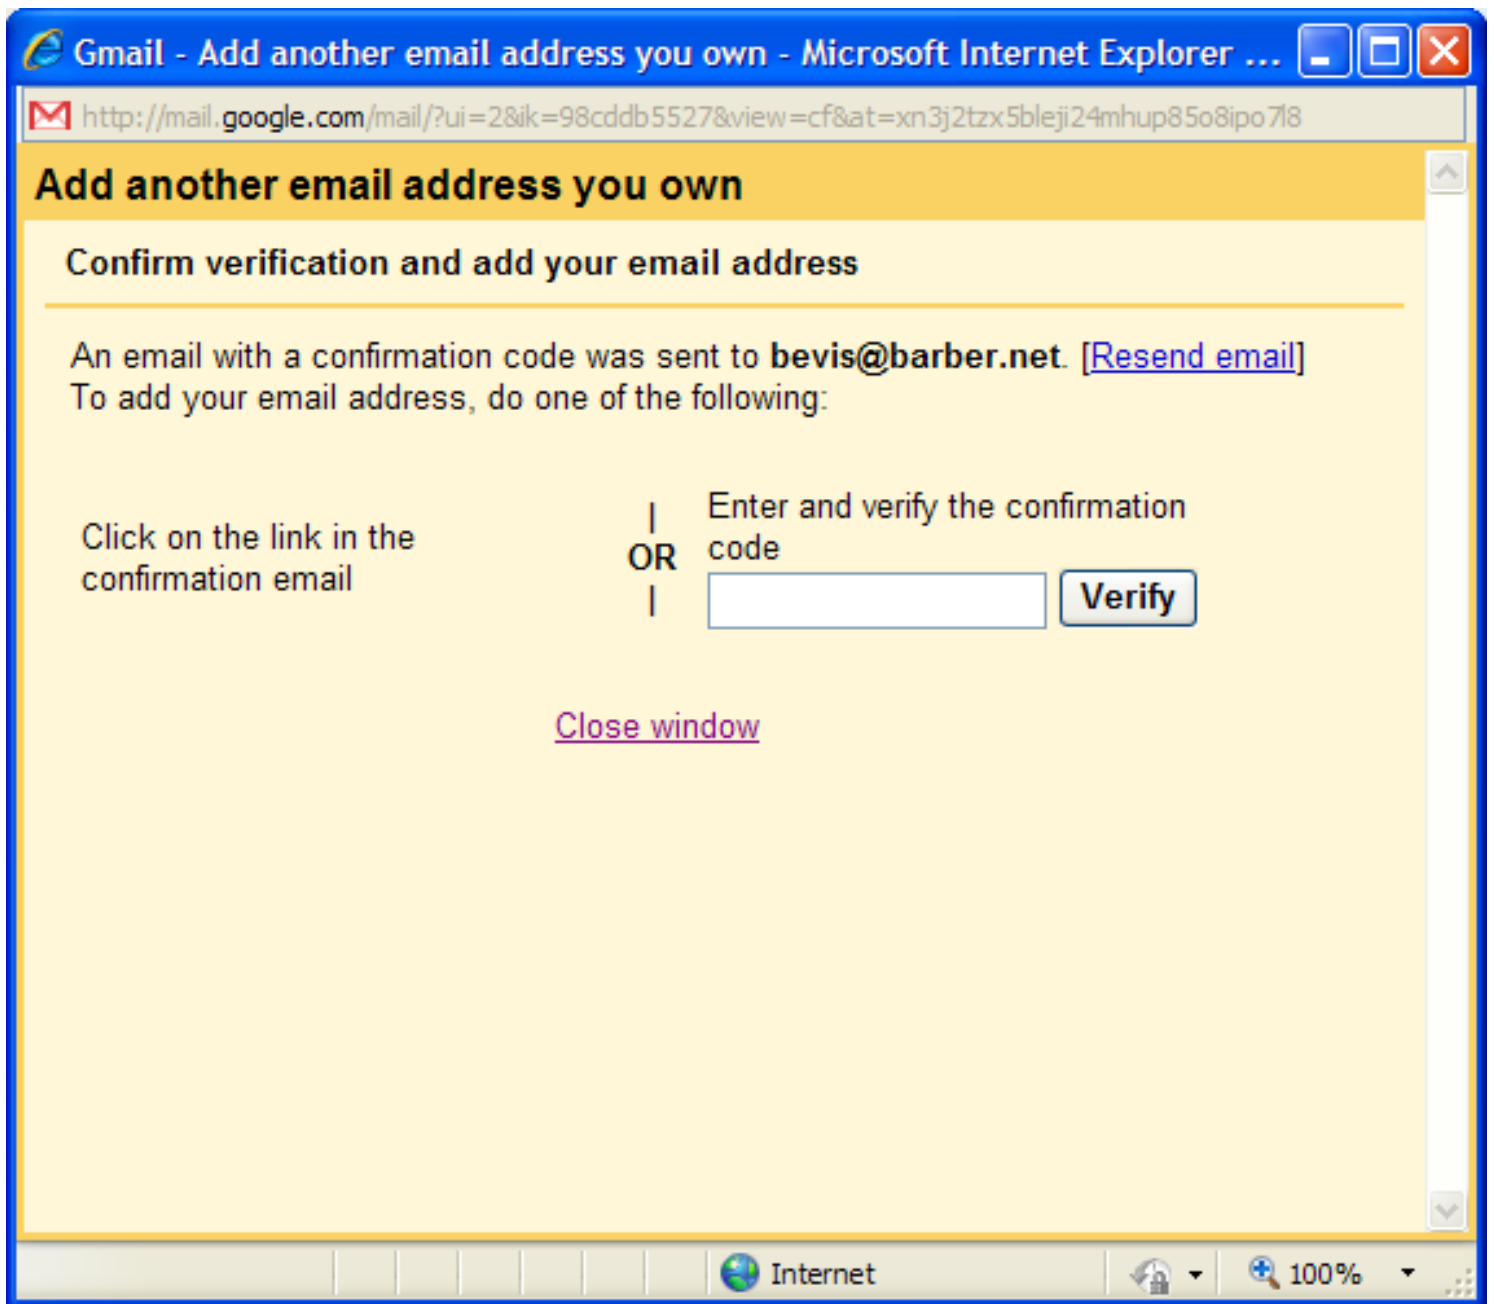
Gmail - Add another email address you own - Microsoft Internet Explorer ...

http://mail.google.com/mail/?ui=2&ik=98cddb5527&view=cf&at=xn3j2tzx5bleji24mhup85o8ipo7l8

Add another email address you own

Confirm verification and add your email address

An email with a confirmation code was sent to **bevis@barber.net**. [Resend email]
To add your email address, do one of the following:

Click on the link in the confirmation email

OR

Enter and verify the confirmation code

Verify

Close window

Internet

100%